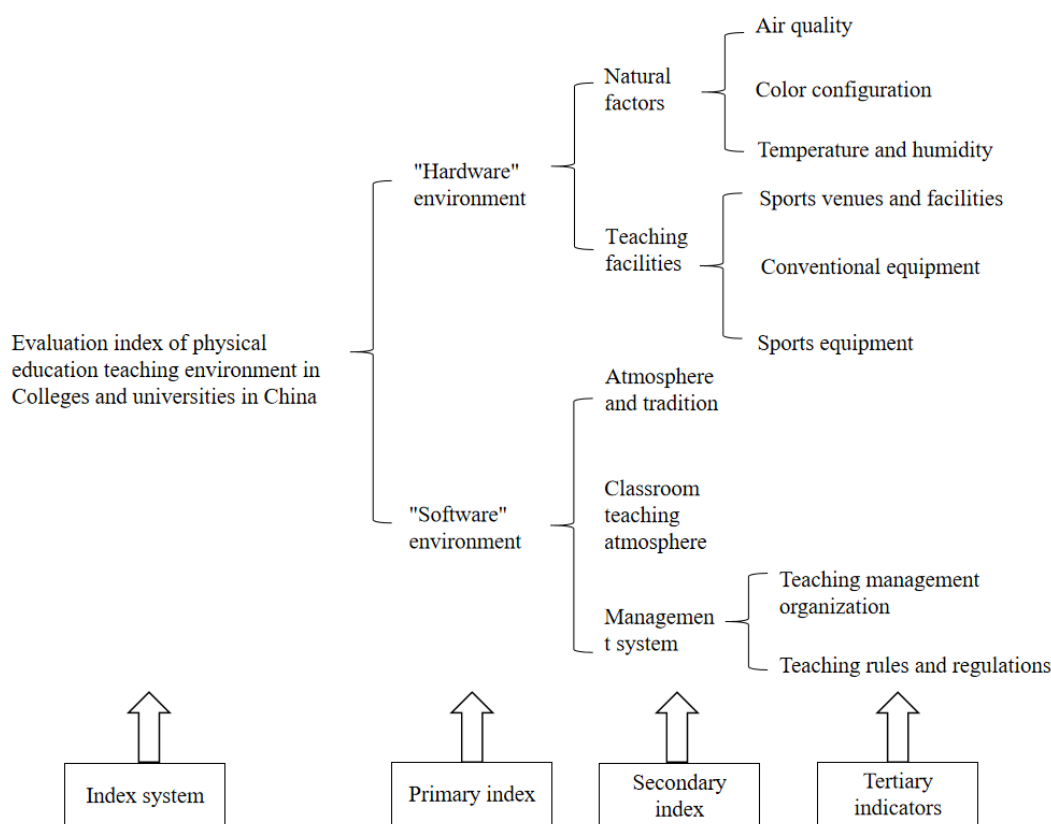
Evaluation index of physical education teaching environment in Colleges and universities in China

"Hardware" environment

Natural factors

Air quality

Color configuration

Temperature and humidity

Teaching facilities

Sports venues and facilities

Conventional equipment

Sports equipment

"Software" environment

Atmosphere and tradition

Classroom teaching atmosphere

Managemen t system

Teaching management organization

Teaching rules and regulations

Index system

Primary index

Secondary index

Tertiary indicators